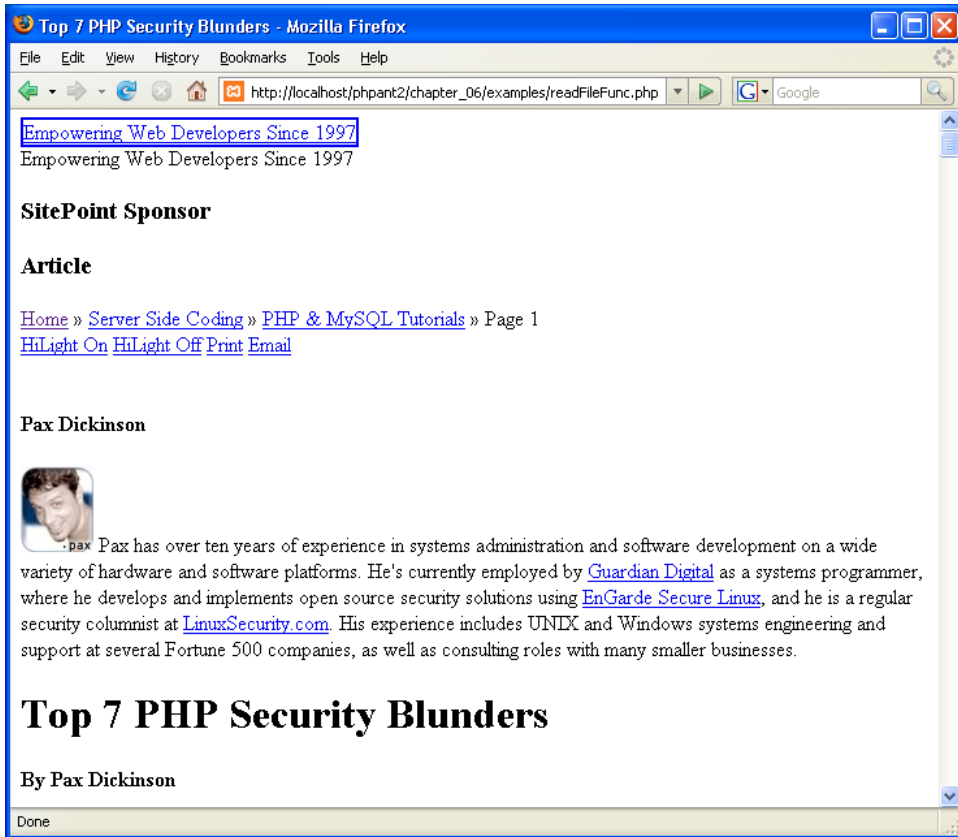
Top 7 PHP Security Blunders - Mozilla Firefox

File Edit View History Bookmarks Tools Help

http://localhost/phpant2/chapter_06/examples/readFileFunc.php

Google

Empowering Web Developers Since 1997
Empowering Web Developers Since 1997

SitePoint Sponsor

Article

Home » Server Side Coding » PHP & MySQL Tutorials » Page 1
HiLight On HiLight Off Print Email

Pax Dickinson

pax Pax has over ten years of experience in systems administration and software development on a wide variety of hardware and software platforms. He's currently employed by Guardian Digital as a systems programmer, where he develops and implements open source security solutions using EnGarde Secure Linux, and he is a regular security columnist at LinuxSecurity.com. His experience includes UNIX and Windows systems engineering and support at several Fortune 500 companies, as well as consulting roles with many smaller businesses.

Top 7 PHP Security Blunders

By Pax Dickinson

Done